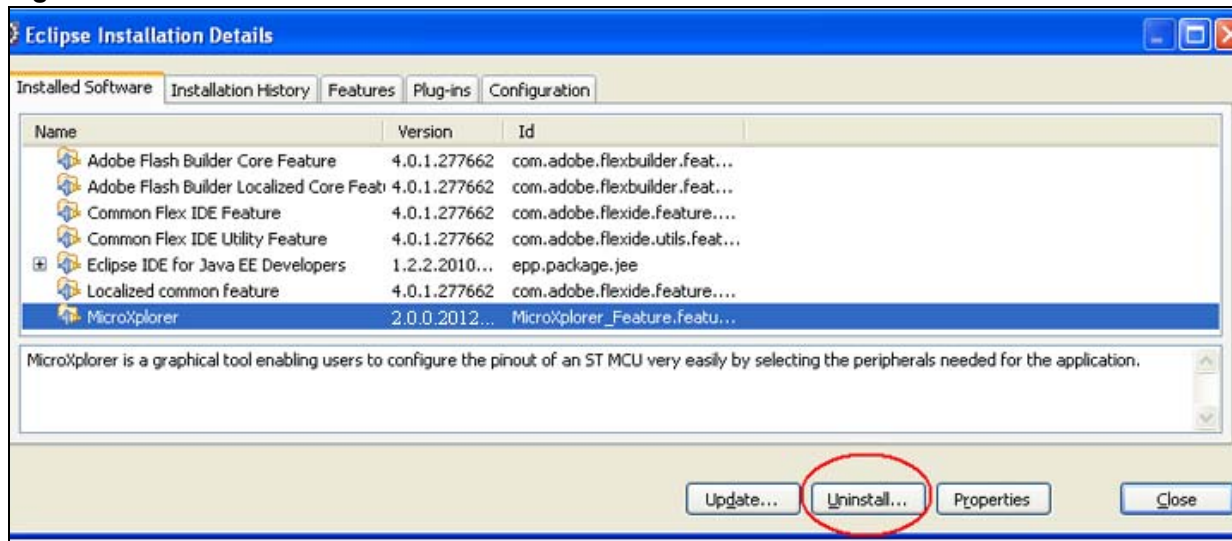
Eclipse Installation Details

Installed Software | Installation History | Features | Plug-ins | Configuration

| Name | Version | Id |
|---|---|---|
| Adobe Flash Builder Core Feature | 4.0.1.277662 | com.adobe.flexbuilder.feat... |
| Adobe Flash Builder Localized Core Feat | 4.0.1.277662 | com.adobe.flexbuilder.feat... |
| Common Flex IDE Feature | 4.0.1.277662 | com.adobe.flexide.feature.... |
| Common Flex IDE Utility Feature | 4.0.1.277662 | com.adobe.flexide.utils.feat... |
| Eclipse IDE for Java EE Developers | 1.2.2.2010... | epp.package.jee |
| Localized common feature | 4.0.1.277662 | com.adobe.flexide.feature.... |
| MicroXplorer | 2.0.0.2012... | MicroXplorer_Feature.featu... |

MicroXplorer is a graphical tool enabling users to configure the pinout of an ST MCU very easily by selecting the peripherals needed for the application.

Update... | Uninstall... | Properties | Close